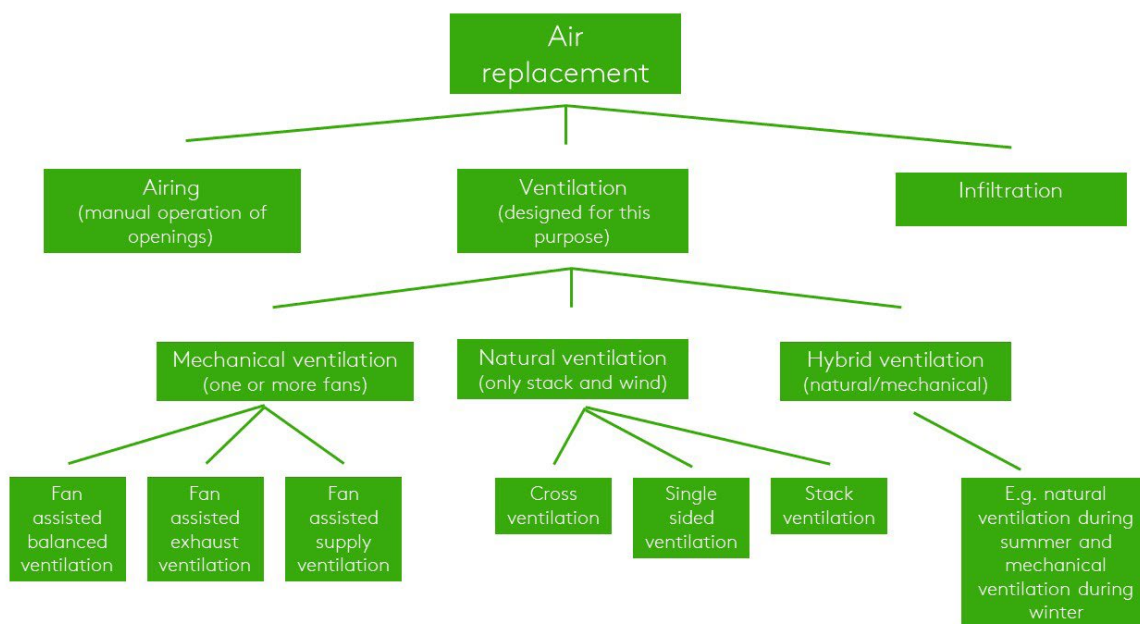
Air replacement

Airing
(manual operation of openings)

Ventilation
(designed for this purpose)

Infiltration

Mechanical ventilation
(one or more fans)

Natural ventilation
(only stack and wind)

Hybrid ventilation
(natural/mechanical)

Fan assisted balanced ventilation

Fan assisted exhaust ventilation

Fan assisted supply ventilation

Cross ventilation

Single sided ventilation

Stack ventilation

E.g. natural ventilation during summer and mechanical ventilation during winter